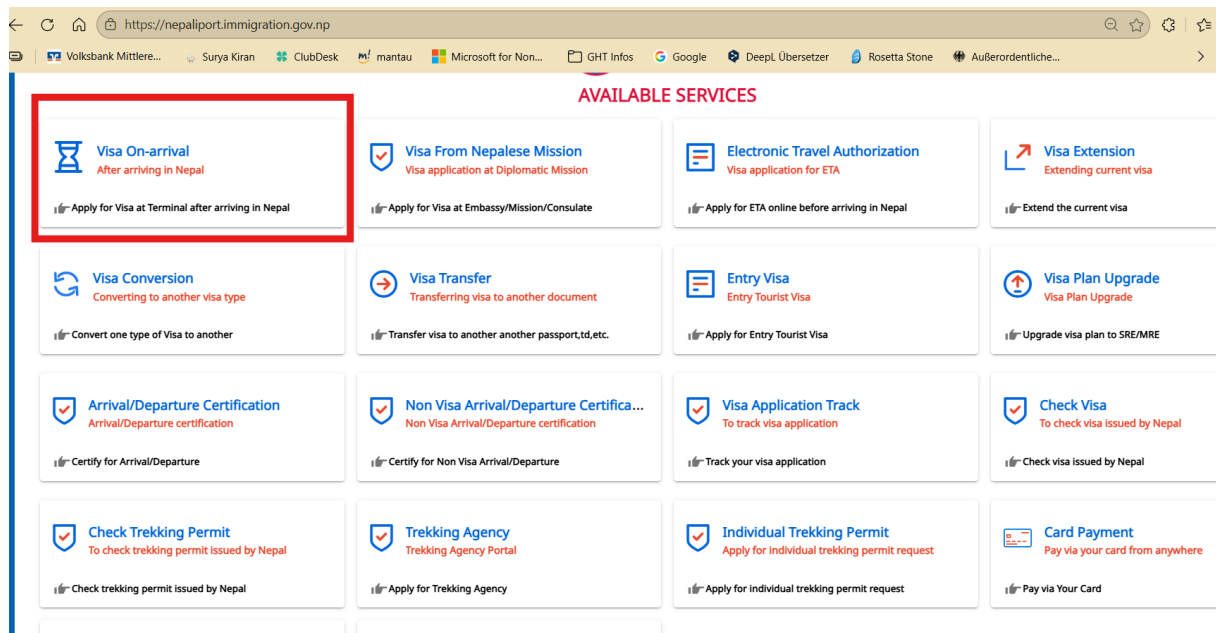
https://nepaliport.immigration.gov.np

Volksbank Mittlere... Surya Kiran ClubDesk mantau Microsoft for Non... GHT Infos Google DeepL Übersetzer Rosetta Stone Außerordentliche...

AVAILABLE SERVICES

Visa On-arrival
After arriving in Nepal
Apply for Visa at Terminal after arriving in Nepal

Visa From Nepalese Mission
Visa application at Diplomatic Mission
Apply for Visa at Embassy/Mission/Consulate

Electronic Travel Authorization
Visa application for ETA
Apply for ETA online before arriving in Nepal

Visa Extension
Extending current visa
Extend the current visa

Visa Conversion
Converting to another visa type
Convert one type of Visa to another

Visa Transfer
Transferring visa to another document
Transfer visa to another another passport,td,etc.

Entry Visa
Entry Tourist Visa
Apply for Entry Tourist Visa

Visa Plan Upgrade
Visa Plan Upgrade
Upgrade visa plan to SRE/MRE

Arrival/Departure Certification
Arrival/Departure certification
Certify for Arrival/Departure

Non Visa Arrival/Departure Certifica...
Non Visa Arrival/Departure certification
Certify for Non Visa Arrival/Departure

Visa Application Track
To track visa application
Track your visa application

Check Visa
To check visa issued by Nepal
Check visa issued by Nepal

Check Trekking Permit
To check trekking permit issued by Nepal
Check trekking permit issued by Nepal

Trekking Agency
Trekking Agency Portal
Apply for Trekking Agency

Individual Trekking Permit
Apply for individual trekking permit request
Apply for individual trekking permit request

Card Payment
Pay via your card from anywhere
Pay via Your Card